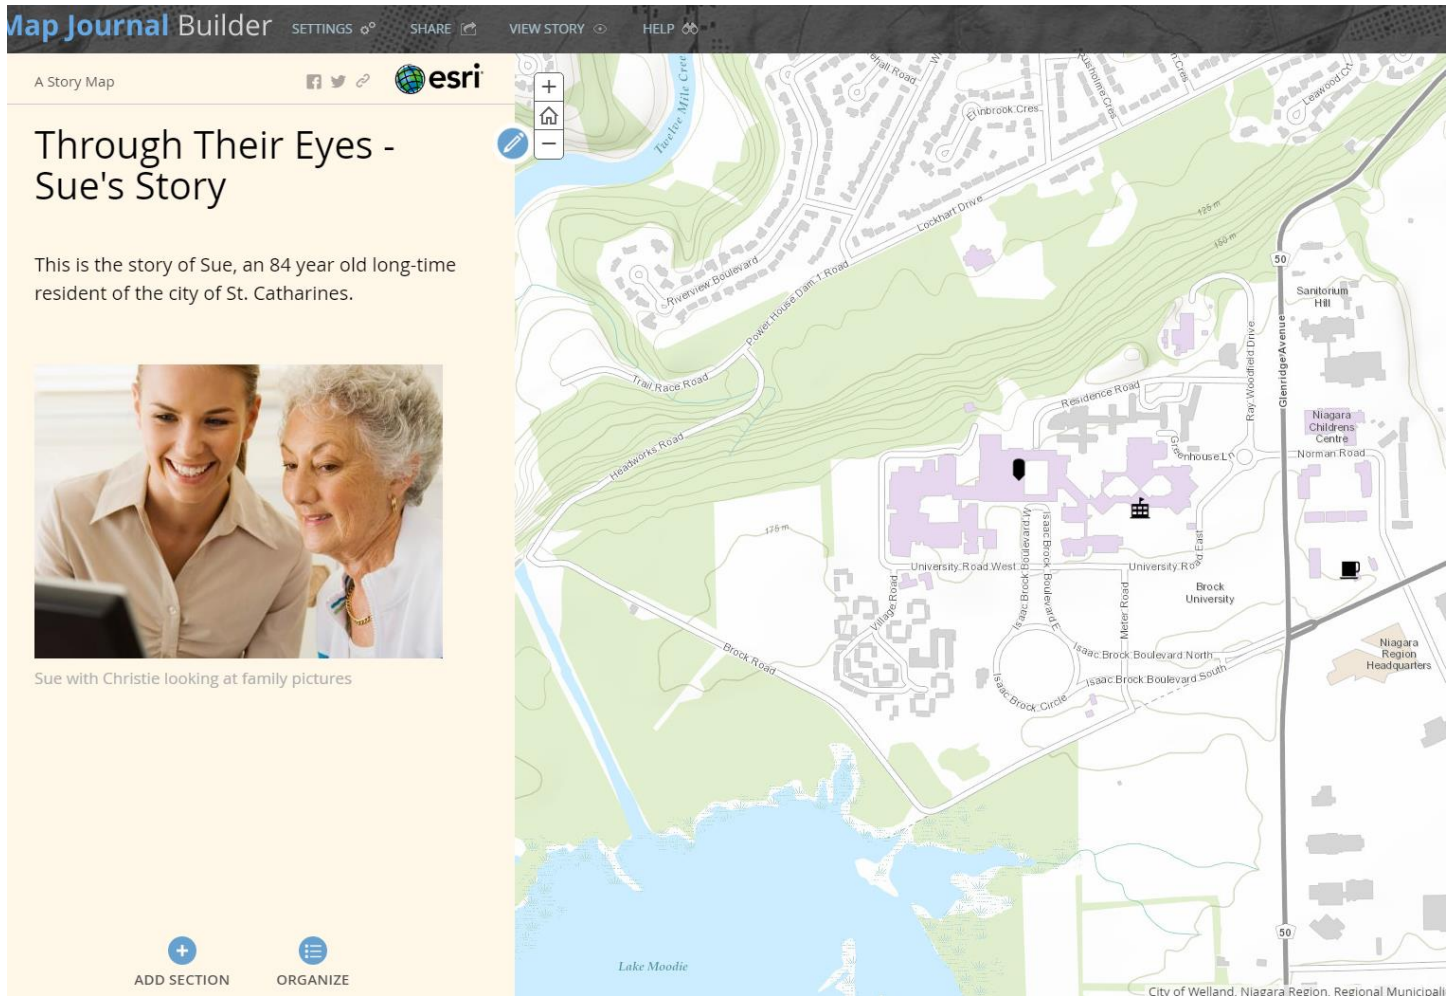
Map Journal Builder SETTINGS SHARE VIEW STORY HELP

A Story Map

esri

Through Their Eyes - Sue's Story

This is the story of Sue, an 84 year old long-time resident of the city of St. Catharines.

Sue with Christie looking at family pictures

ADD SECTION ORGANIZE

+

−

Twelve Mile Cree

Elnbrook Cres

Lockhart Drive

Leawood Ct

Riverview Boulevard

Power House Dam 1 Road

Trail Race Road

Headworks Road

125 m

150 m

50

Sanitorium Hill

Glenridge Avenue

Residence Road

Ray Woodfield Drive

Greenhouse L

Niagara Childrens Centre

Norman Road

175 m

University Road West

Isaac Brock Boulevard W

Isaac Brock Boulevard E

University Road East

Brock University

Village Road

Meter Road

Brock Road

Isaac Brock Boulevard North

Isaac Brock Boulevard South

Isaac Brock Circle

Niagara Region Headquarters

50

Lake Moodie

City of Welland, Niagara Region, Regional Municipali